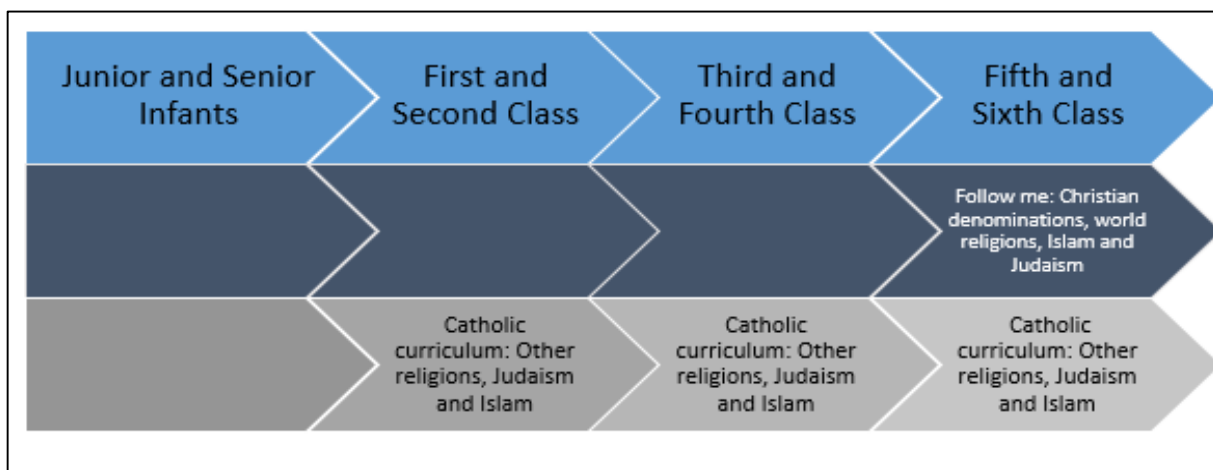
Junior and Senior Infants

First and Second Class

Third and Fourth Class

Fifth and Sixth Class

Follow me: Christian denominations, world religions, Islam and Judaism

Catholic curriculum: Other religions, Judaism and Islam

Catholic curriculum: Other religions, Judaism and Islam

Catholic curriculum: Other religions, Judaism and Islam